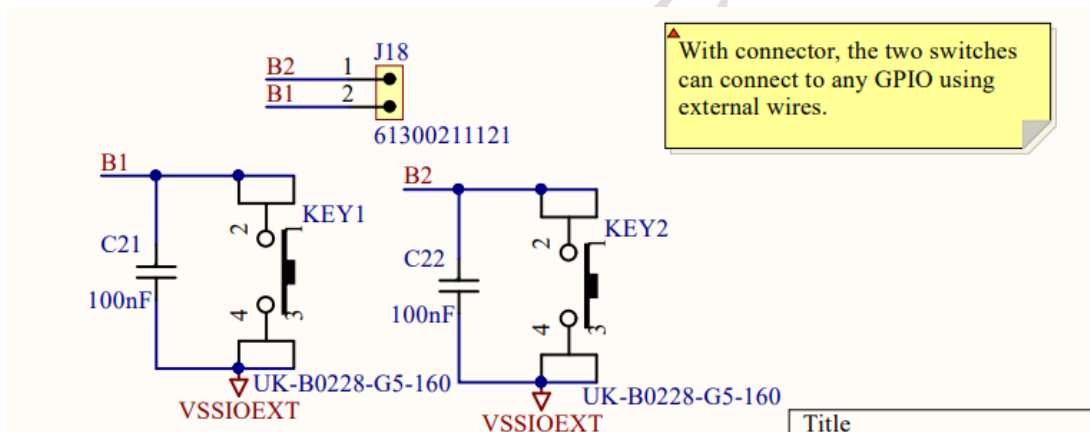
J18
B2 1
B1 2
61300211121

With connector, the two switches can connect to any GPIO using external wires.

B1
C21
100nF
2
1
KEY1
4
3
UK-B0228-G5-160
VSSIOEXT

B2
C22
100nF
2
1
KEY2
4
3
UK-B0228-G5-160
VSSIOEXT

Title